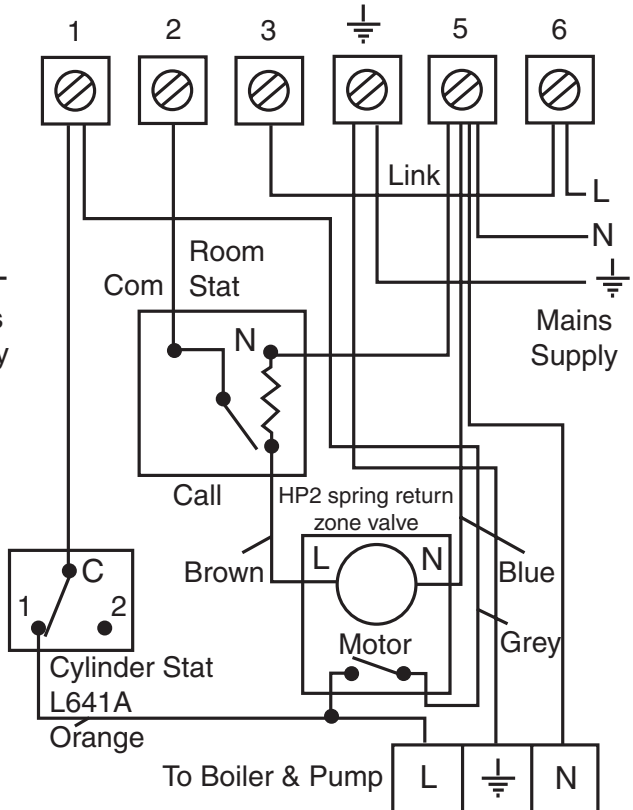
1 2 3 $\frac{\underline{\quad}}{\equiv}$ 5 6

Link

L

N

Room Stat

Com

N

Mains Supply

Call

HP2 spring return zone valve

Brown

L

N

Blue

C

1

2

Motor

Grey

Cylinder Stat L641A

Orange

To Boiler & Pump

L

N